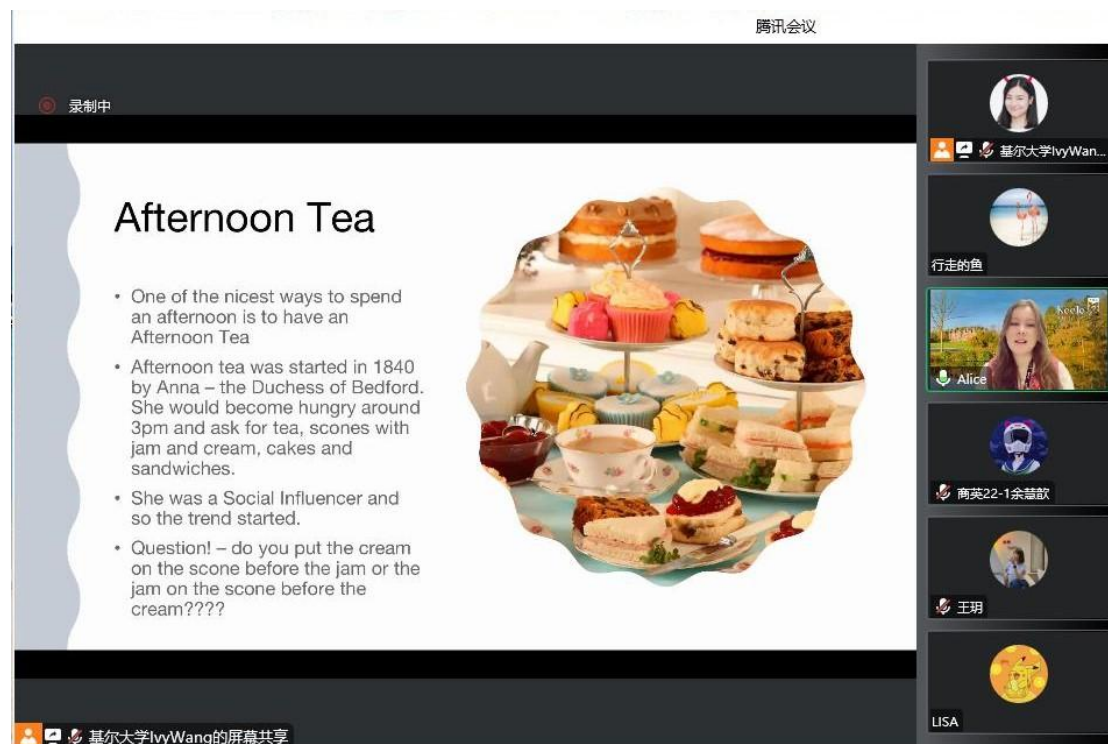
腾讯会议

录制中

Afternoon Tea

• One of the nicest ways to spend an afternoon is to have an Afternoon Tea

• Afternoon tea was started in 1840 by Anna – the Duchess of Bedford. She would become hungry around 3pm and ask for tea, scones with jam and cream, cakes and sandwiches.

• She was a Social Influencer and so the trend started.

• Question! – do you put the cream on the scone before the jam or the jam on the scone before the cream????

基尔大学IvyWan...

行走的鱼

Keele

Alice

商英22-1余慧歆

王玥

LISA

基尔大学IvyWang的屏幕共享